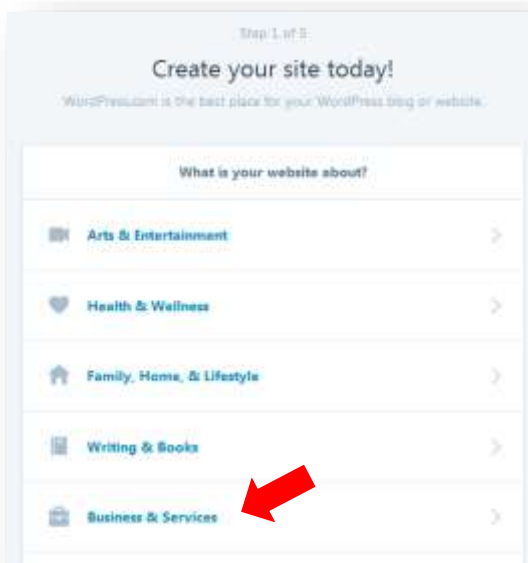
Step 1 of 5

Create your site today!

WordPress.com is the best place for your WordPress blog or website.

What is your website about?

Arts & Entertainment

Health & Wellness

Family, Home, & Lifestyle

Writing & Books

Business & Services